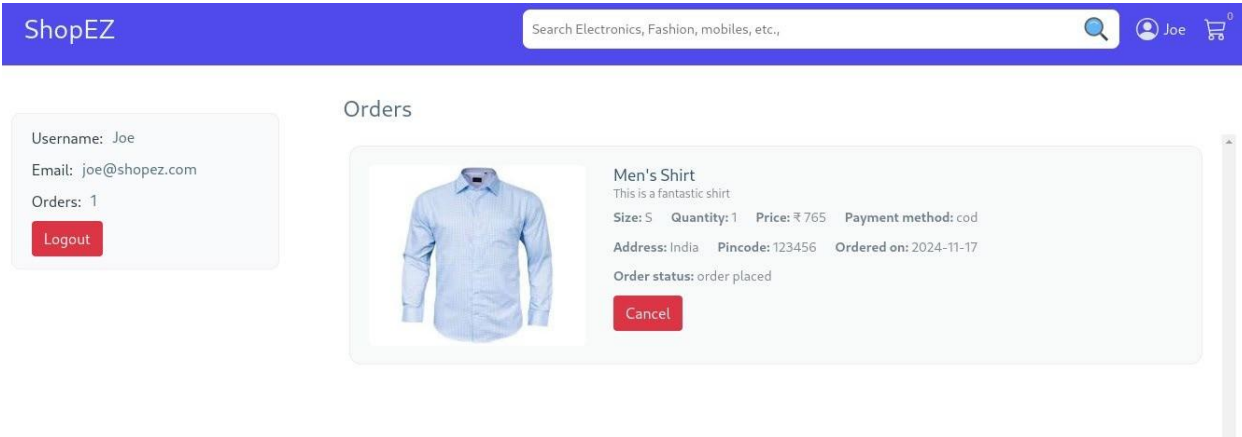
ShopEZ

Search Electronics, Fashion, mobiles, etc.,

Joe 0

Username: Joe

Email: joe@shopez.com

Orders: 1

Logout

Orders

Men's Shirt

This is a fantastic shirt

Size: S Quantity: 1 Price: ₹765 Payment method: cod

Address: India Pincode: 123456 Ordered on: 2024-11-17

Order status: order placed

Cancel